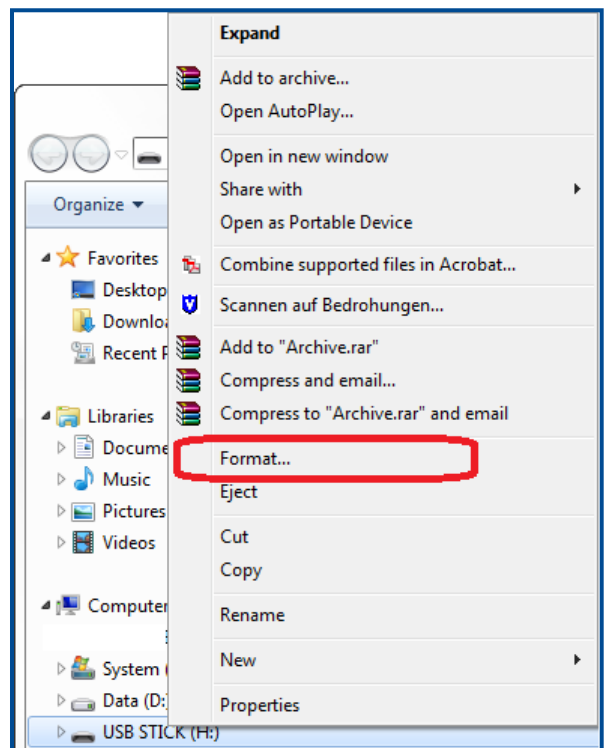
Organize ▾

Favorites
Desktop
Downlo
Recent P

Libraries
Docume
Music
Pictures
Videos

Computer
System (
Data (D:
USB STICK (H:)

Expand
Add to archive...
Open AutoPlay...
Open in new window
Share with
Open as Portable Device
Combine supported files in Acrobat...
Scannen auf Bedrohungen...
Add to "Archive.rar"
Compress and email...
Compress to "Archive.rar" and email
Format...
Eject
Cut
Copy
Rename
New
Properties